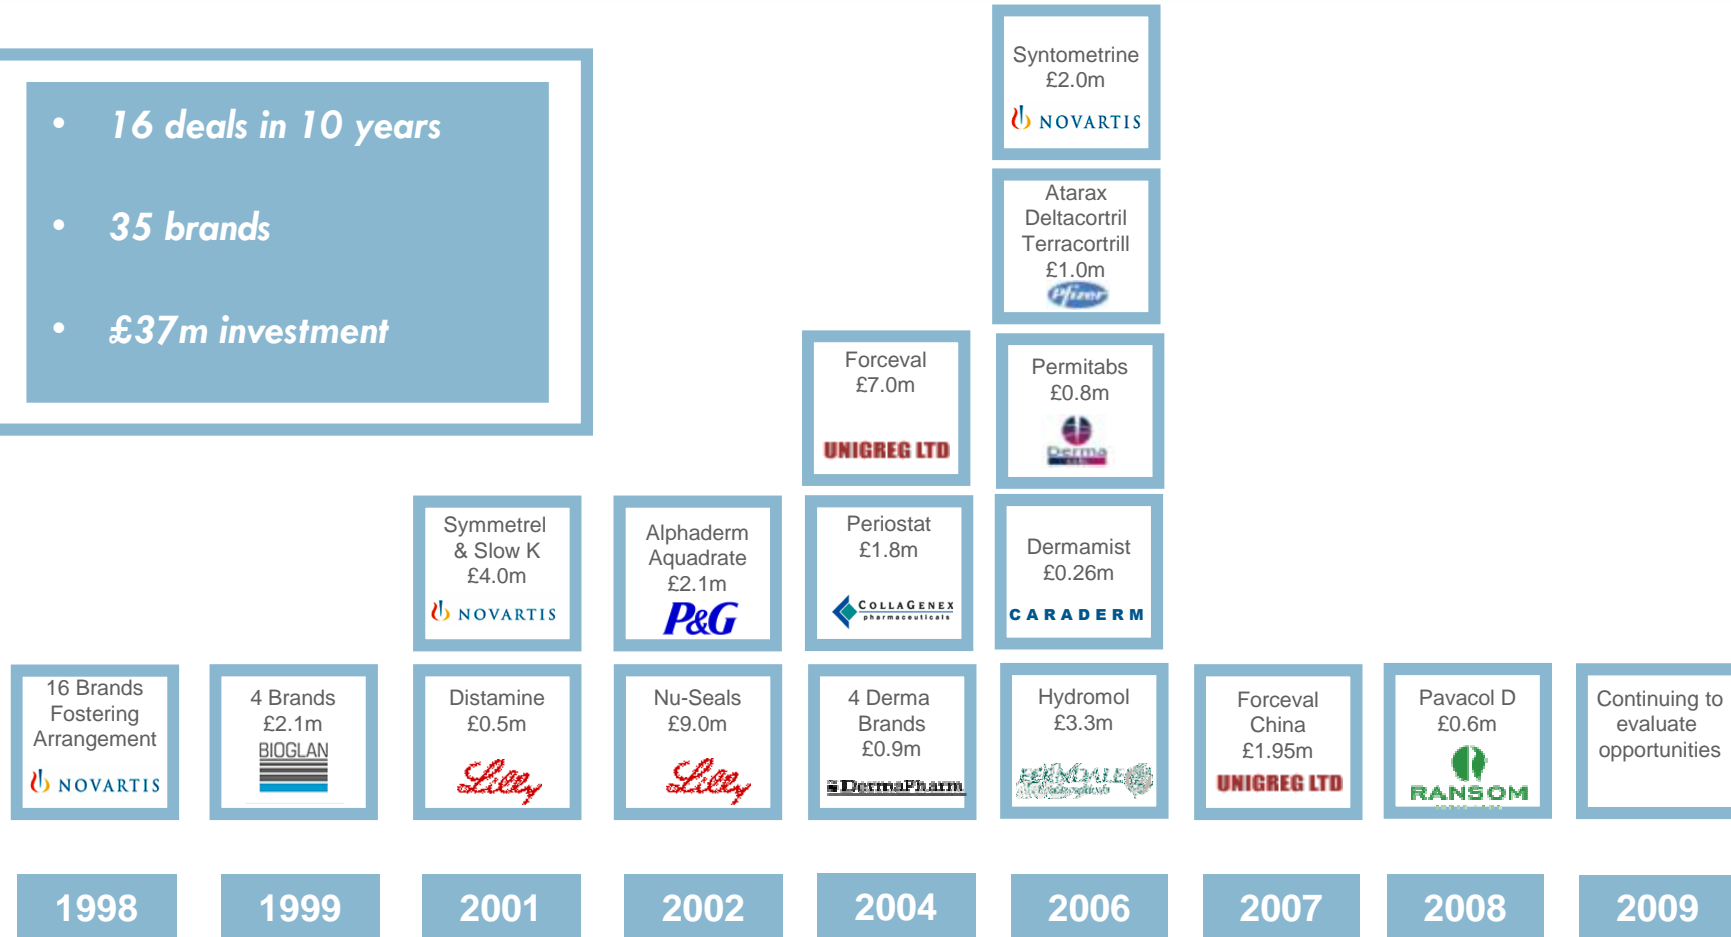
• 16 deals in 10 years

• 35 brands

• £37m investment

Syntometrine
£2.0m
NOVARTIS

Atarax
Deltacortril
Terracortrill
£1.0m
Pfizer

Forceval
£7.0m
UNIGREG LTD

Permitabs
£0.8m
Derma

Symmetrel & Slow K
£4.0m
NOVARTIS

Alphaderm
Aquadrate
£2.1m
P&G

Periostat
£1.8m
COLLAGENEX pharmaceuticals

Dermamist
£0.26m
CARADERM

16 Brands
Fostering
Arrangement
NOVARTIS

4 Brands
£2.1m
BIOGLAN

Distamine
£0.5m
Lilly

Nu-Seals
£9.0m
Lilly

4 Derma
Brands
£0.9m
DermaPharm

Hydromol
£3.3m
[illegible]

Forceval
China
£1.95m
UNIGREG LTD

Pavacol D
£0.6m
RANSOM

Continuing to
evaluate
opportunities

1998

1999

2001

2002

2004

2006

2007

2008

2009